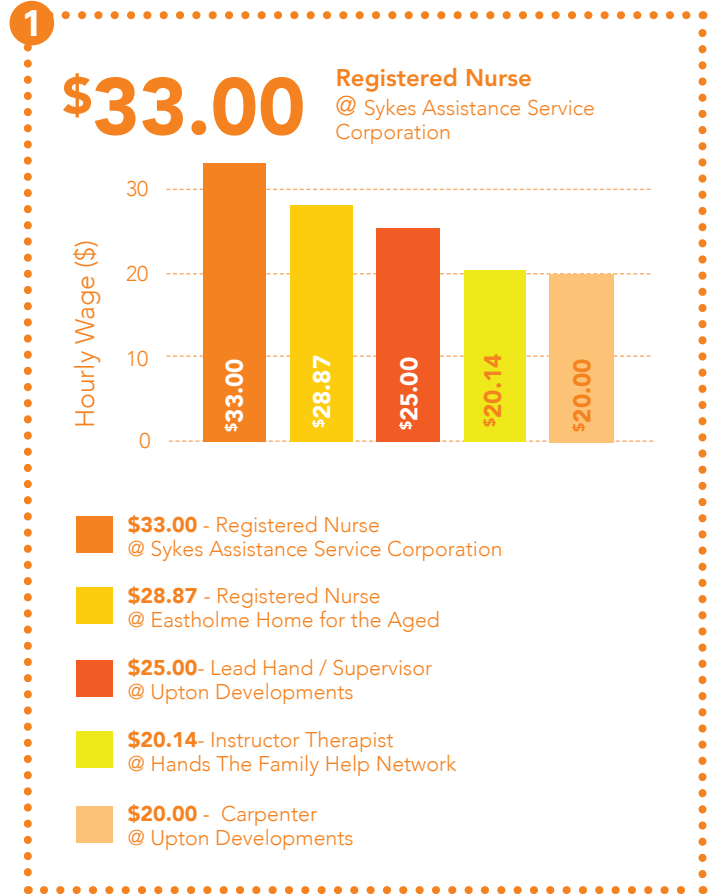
1

$33.00

Registered Nurse
@ Sykes Assistance Service Corporation

Hourly Wage ($)

30
20
10
0

$33.00
$28.87
$25.00
$20.14
$20.00

**$33.00** - Registered Nurse
@ Sykes Assistance Service Corporation

**$28.87** - Registered Nurse
@ Eastholme Home for the Aged

**$25.00**- Lead Hand / Supervisor
@ Upton Developments

**$20.14**- Instructor Therapist
@ Hands The Family Help Network

**$20.00** - Carpenter
@ Upton Developments